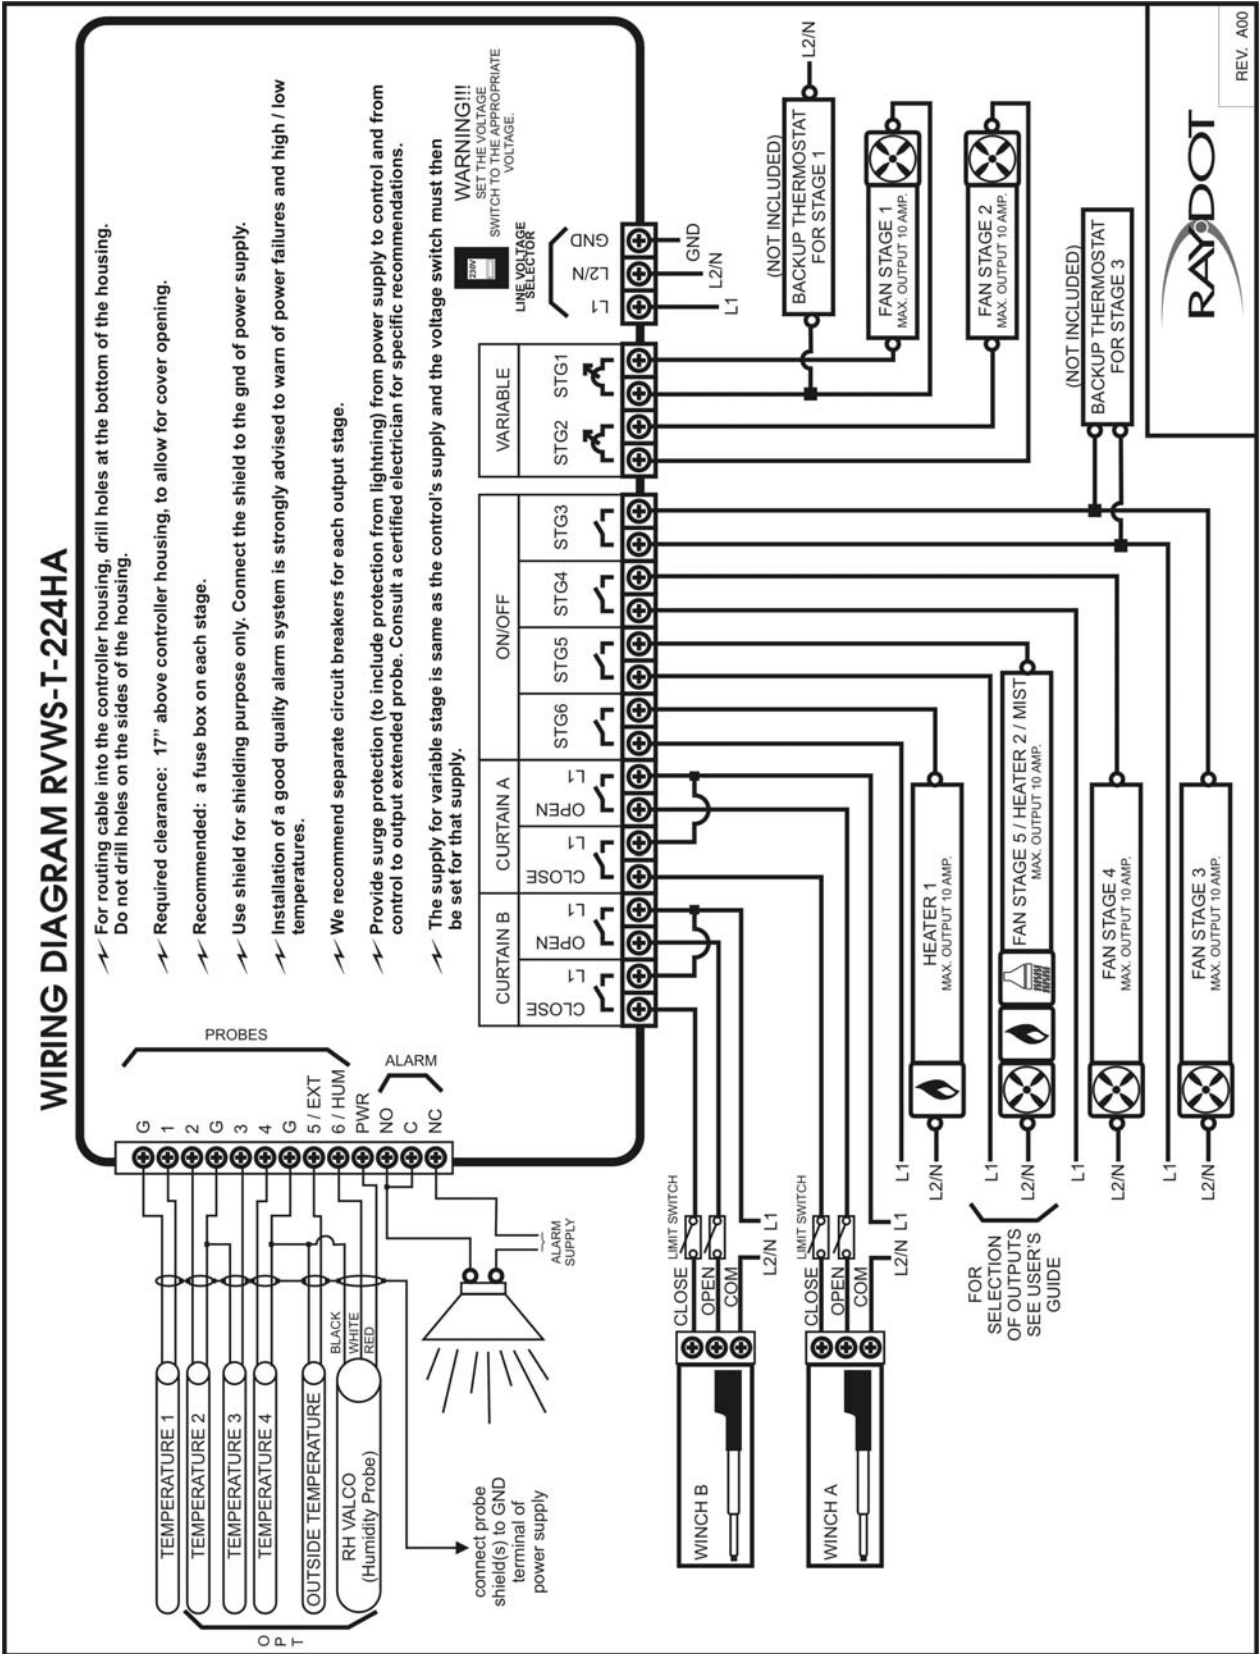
WIRING DIAGRAM RVWS-T-224HA

For routing cable into the controller housing, drill holes at the bottom of the housing. Do not drill holes on the sides of the housing.

Required clearance: 17" above controller housing, to allow for cover opening.

Recommended: a fuse box on each stage.

Use shield for shielding purpose only. Connect the shield to the gnd of power supply.

Installation of a good quality alarm system is strongly advised to warn of power failures and high / low temperatures.

We recommend separate circuit breakers for each output stage.

Provide surge protection (to include protection from lightning) from power supply to control and from control to output extended probe. Consult a certified electrician for specific recommendations.

The supply for variable stage is same as the control's supply and the voltage switch must then be set for that supply.

230V
LINE VOLTAGE SELECTOR

WARNING!!!
SET THE VOLTAGE SWITCH TO THE APPROPRIATE VOLTAGE.

L1 L2/N GND

L1
L2/N
GND

VARIABLE
STG1 STG2

ON/OFF
STG3 STG4 STG5 STG6

CURTAIN A
L1 OPEN L1 CLOSE

CURTAIN B
L1 OPEN L1 CLOSE

PROBES
G 1 2 G 3 4 G 5 / EXT 6 / HUM PWR NO C NC

ALARM

TEMPERATURE 1
TEMPERATURE 2
TEMPERATURE 3
TEMPERATURE 4
OUTSIDE TEMPERATURE
RH VALCO (Humidity Probe)
BLACK
WHITE
RED

OPT

connect probe shield(s) to GND terminal of power supply

ALARM SUPPLY

L2/N

(NOT INCLUDED)
BACKUP THERMOSTAT FOR STAGE 1

FAN STAGE 1
MAX. OUTPUT 10 AMP.

FAN STAGE 2
MAX. OUTPUT 10 AMP.

(NOT INCLUDED)
BACKUP THERMOSTAT FOR STAGE 3

RAYDOT

REV. A00

HEATER 1
MAX. OUTPUT 10 AMP.

FAN STAGE 5 / HEATER 2 / MIST
MAX. OUTPUT 10 AMP.

FAN STAGE 4
MAX. OUTPUT 10 AMP.

FAN STAGE 3
MAX. OUTPUT 10 AMP.

L1 L2/N
L1 L2/N
L1 L2/N
L1 L2/N

FOR SELECTION OF OUTPUTS SEE USER'S GUIDE

LIMIT SWITCH
CLOSE
OPEN
COM
L1
L2/N
WINCH B

LIMIT SWITCH
CLOSE
OPEN
COM
L1
L2/N
WINCH A